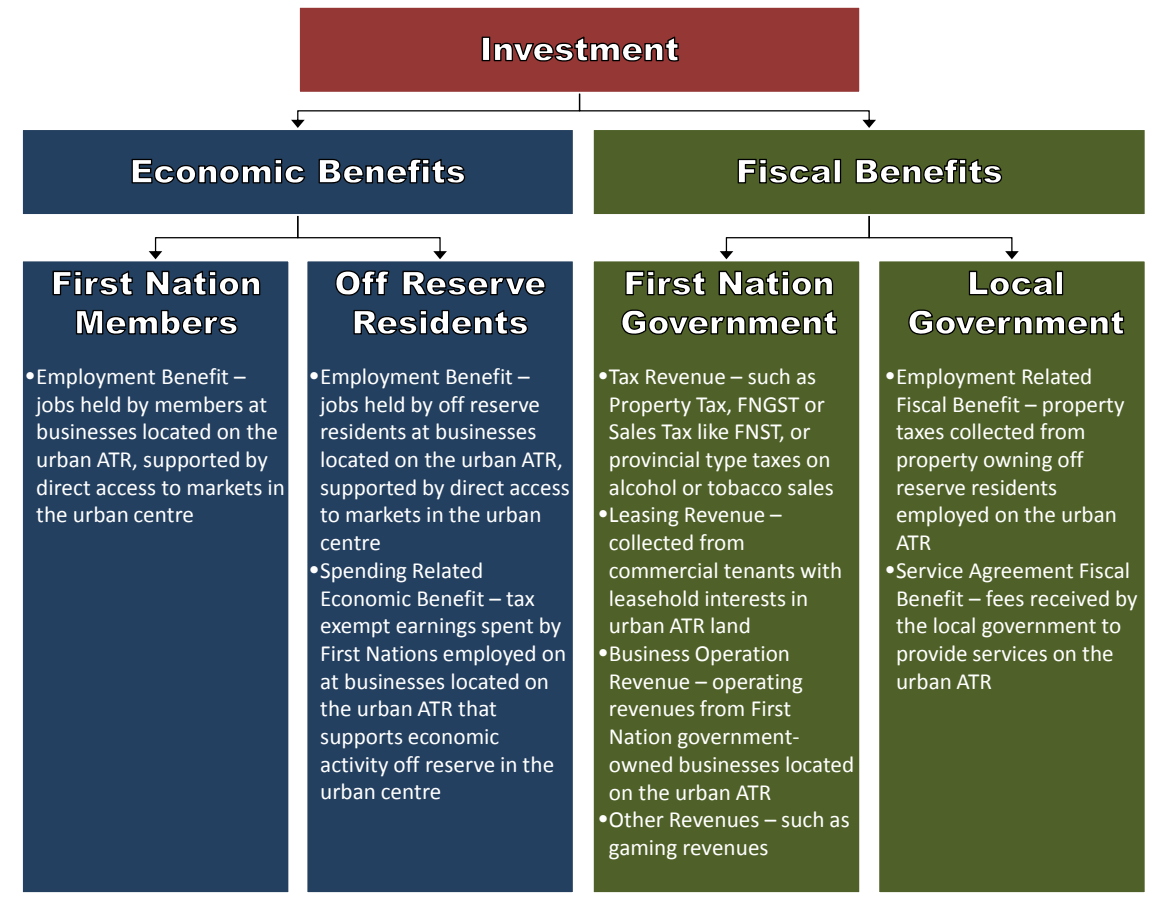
Investment

Economic Benefits

Fiscal Benefits

First Nation Members

•Employment Benefit – jobs held by members at businesses located on the urban ATR, supported by direct access to markets in the urban centre

Off Reserve Residents

•Employment Benefit – jobs held by off reserve residents at businesses located on the urban ATR, supported by direct access to markets in the urban centre
•Spending Related Economic Benefit – tax exempt earnings spent by First Nations employed on at businesses located on the urban ATR that supports economic activity off reserve in the urban centre

First Nation Government

•Tax Revenue – such as Property Tax, FNGST or Sales Tax like FNST, or provincial type taxes on alcohol or tobacco sales
•Leasing Revenue – collected from commercial tenants with leasehold interests in urban ATR land
•Business Operation Revenue – operating revenues from First Nation government-owned businesses located on the urban ATR
•Other Revenues – such as gaming revenues

Local Government

•Employment Related Fiscal Benefit – property taxes collected from property owning off reserve residents employed on the urban ATR
•Service Agreement Fiscal Benefit – fees received by the local government to provide services on the urban ATR